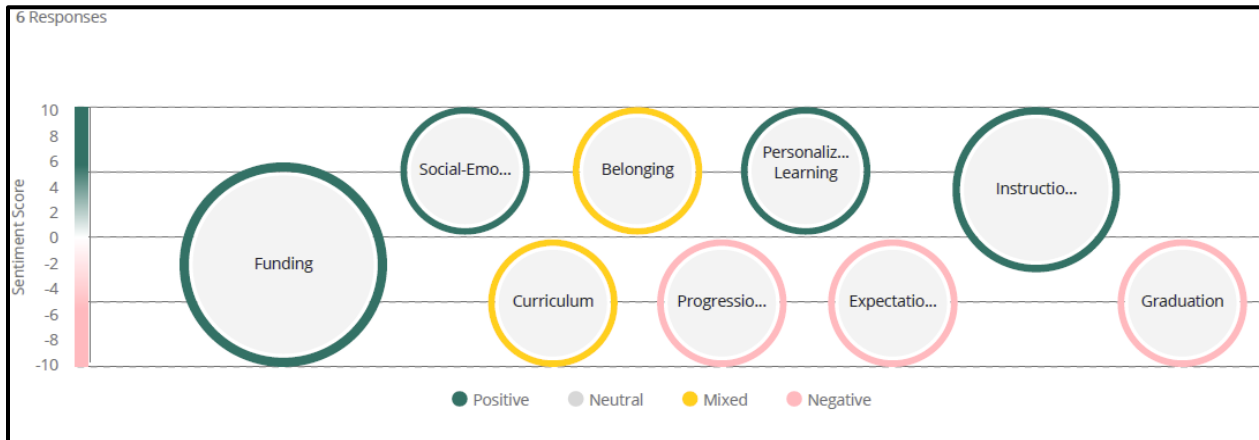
6 Responses

Sentiment Score

10
8
6
4
2
0
-2
-4
-6
-8
-10

Social-Emo...
Belonging
Personaliz... Learning
Instructio...
Funding
Curriculum
Progressio...
Expectatio...
Graduation

Positive Neutral Mixed Negative